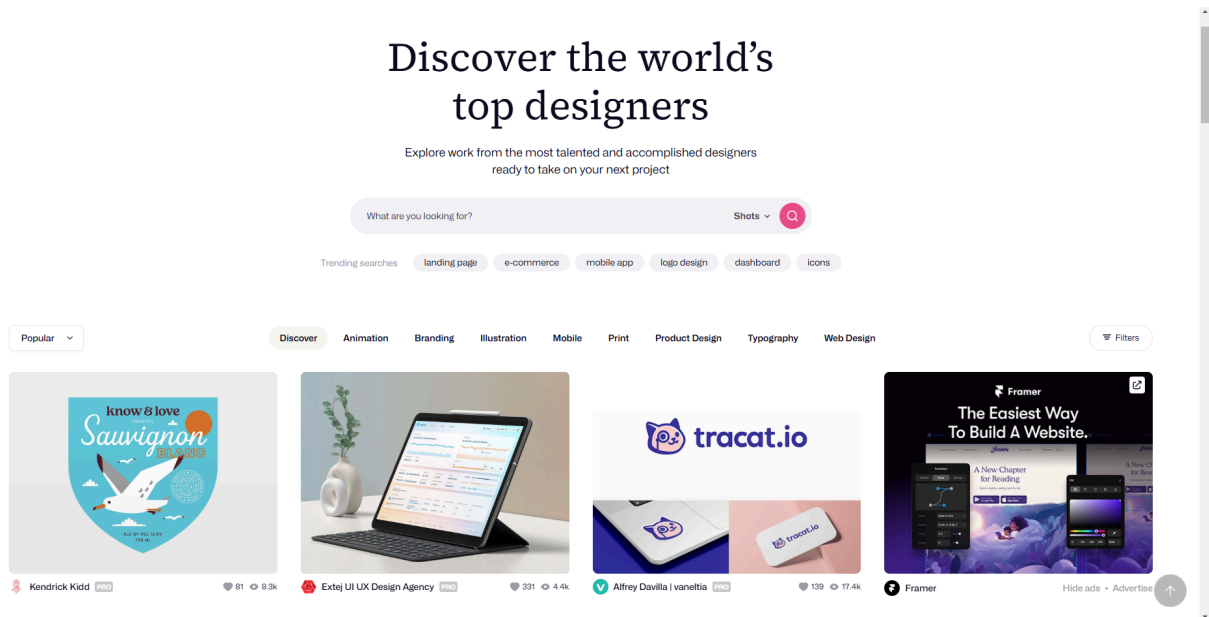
Discover the world's top designers

Explore work from the most talented and accomplished designers ready to take on your next project

What are you looking for?

Shots

Trending searches landing page e-commerce mobile app logo design dashboard icons

Popular

Discover Animation Branding Illustration Mobile Print Product Design Typography Web Design

Filters

know & love
Sauvignon
BLANC

tracat.io

tracat.io

Framer
The Easiest Way To Build A Website.

A New Chapter for Reading

Kendrick Kidd PRO 81 8.3k

Extej UI UX Design Agency PRO 331 4.4k

Alfrey Davilla | vaneltia PRO 139 17.4k

Framer Hide ads • Advertise